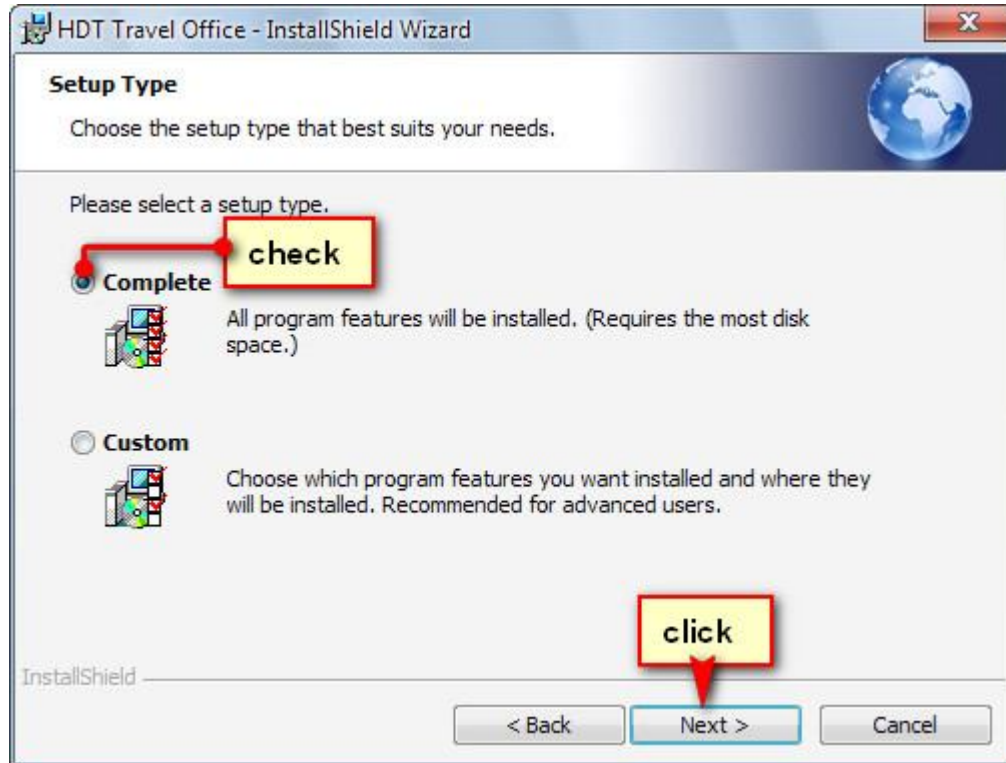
HDT Travel Office - InstallShield Wizard

Setup Type

Choose the setup type that best suits your needs.

Please select a setup type.

check

Complete

All program features will be installed. (Requires the most disk space.)

Custom

Choose which program features you want installed and where they will be installed. Recommended for advanced users.

click

InstallShield

< Back

Next >

Cancel